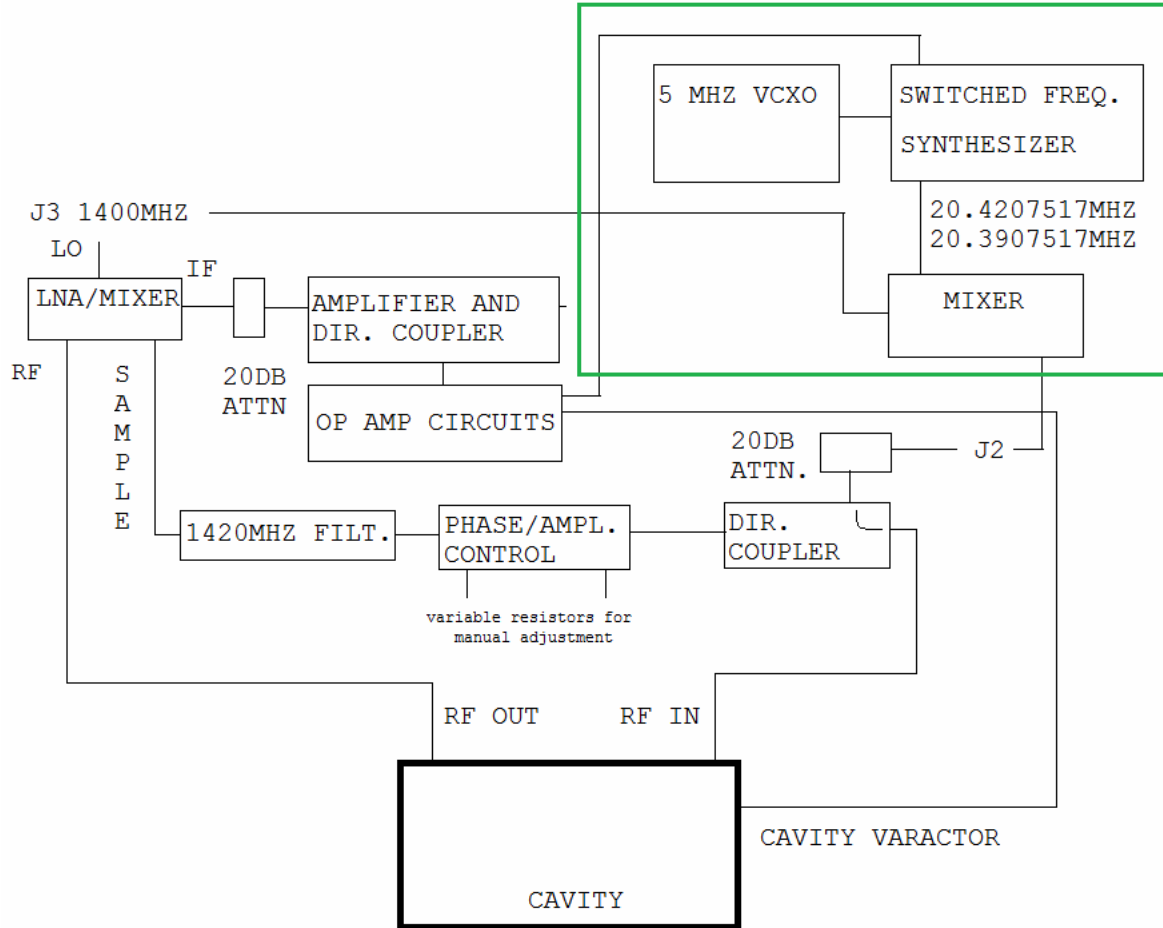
5 MHZ VCXO

SWITCHED FREQ. SYNTHESIZER

J3 1400MHZ

20.4207517MHZ
20.3907517MHZ

LO

IF

LNA/MIXER

AMPLIFIER AND DIR. COUPLER

MIXER

RF

SAMPLE

20DB ATTN

OP AMP CIRCUITS

20DB ATTN.

J2

1420MHZ FILT.

PHASE/AMPL. CONTROL

DIR. COUPLER

variable resistors for manual adjustment

RF OUT

RF IN

CAVITY VARACTOR

CAVITY